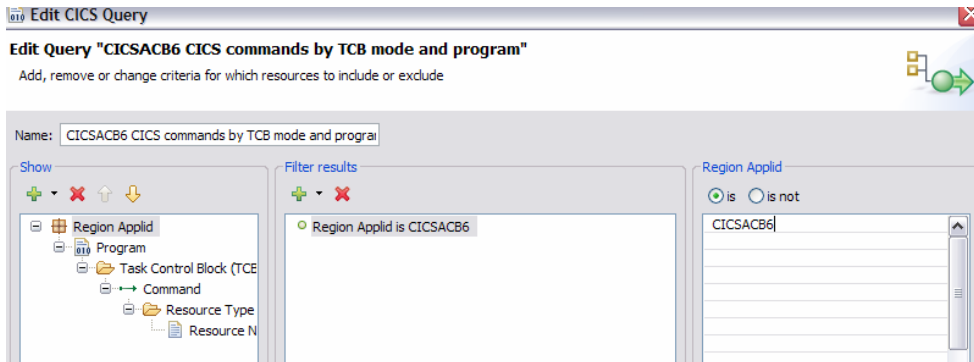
Edit CICS Query

Edit Query "CICSACB6 CICS commands by TCB mode and program"

Add, remove or change criteria for which resources to include or exclude

Name: CICSACB6 CICS commands by TCB mode and progra

Show

Region Applid
Program
Task Control Block (TCB
Command
Resource Type
Resource N

Filter results

Region Applid is CICSACB6

Region Applid

is is not

CICSACB6